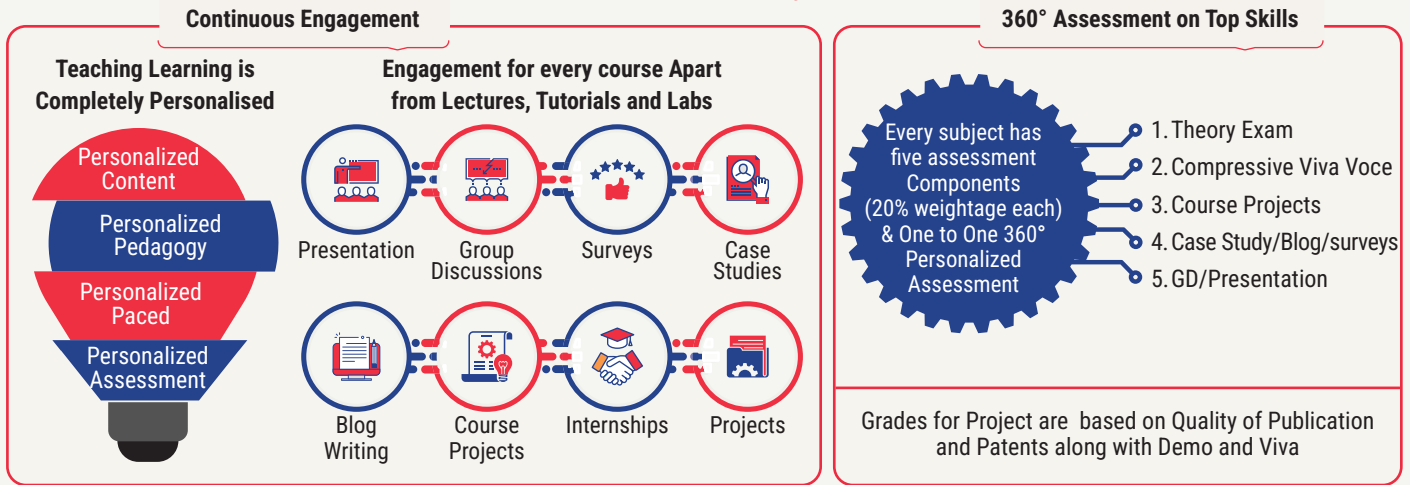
Continuous Engagement

Teaching Learning is Completely Personalised

Personalized Content

Personalized Pedagogy

Personalized Paced

Personalized Assessment

Engagement for every course Apart from Lectures, Tutorials and Labs

Presentation

Group Discussions

Surveys

Case Studies

Blog Writing

Course Projects

Internships

Projects

360° Assessment on Top Skills

Every subject has five assessment Components (20% weightage each) & One to One 360° Personalized Assessment

1. Theory Exam
2. Compressive Viva Voce
3. Course Projects
4. Case Study/Blog/surveys
5. GD/Presentation

Grades for Project are based on Quality of Publication and Patents along with Demo and Viva